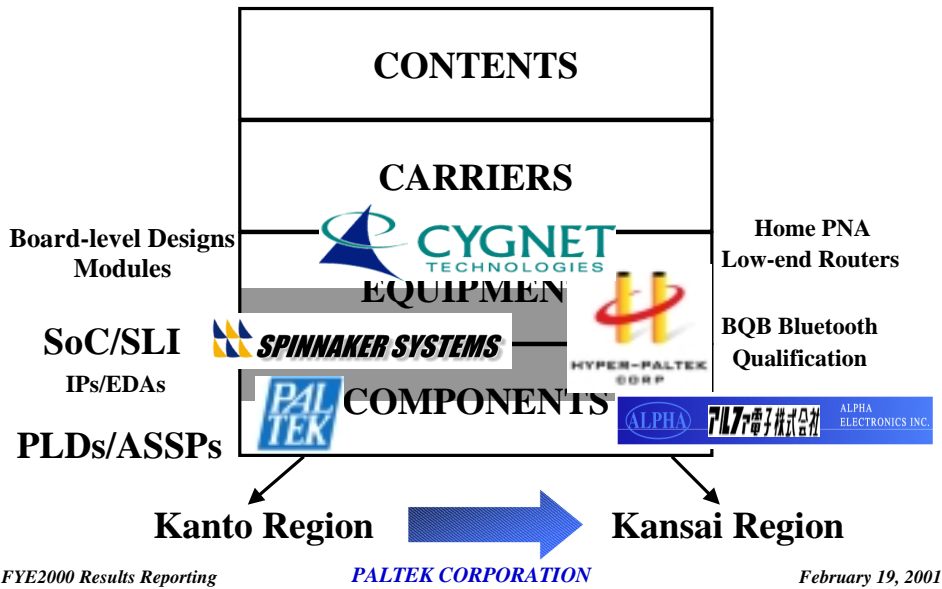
CONTENTS

CARRIERS

Board-level Designs Modules

CYGNET TECHNOLOGIES

Home PNA Low-end Routers

EQUIPMEN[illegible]

SoC/SLI

IPs/EDAs

SPINNAKER SYSTEMS

HYPER-PALTEK CORP

BQB Bluetooth Qualification

PAL TEK

COMPONENTS

ALPHA アルファ電子株式会社 ALPHA ELECTRONICS INC.

PLDs/ASSPs

Kanto Region

Kansai Region

FYE2000 Results Reporting

PALTEK CORPORATION

February 19, 2001